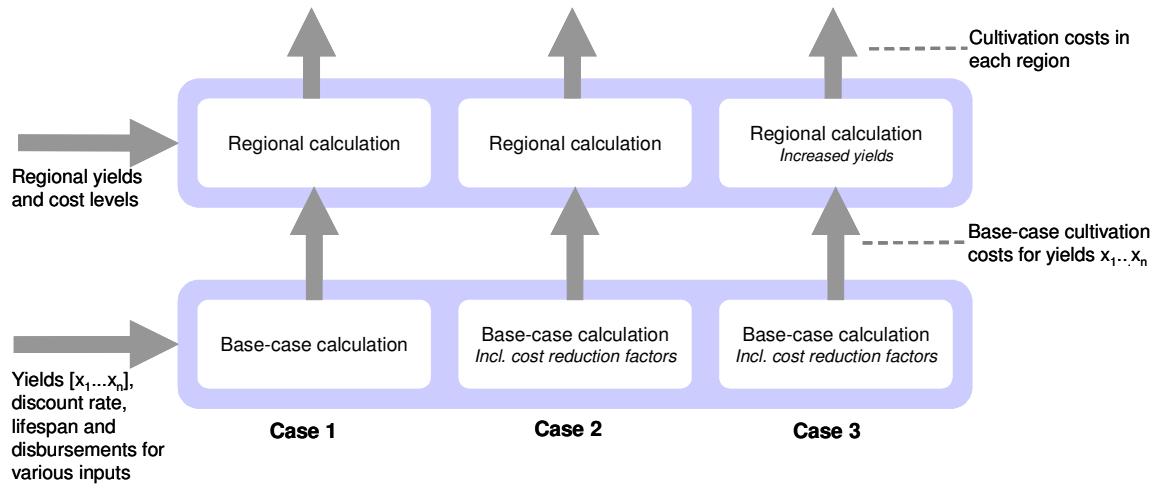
Cultivation costs in each region

Regional yields and cost levels

Regional calculation

Regional calculation

Regional calculation
*Increased yields*

Base-case cultivation costs for yields $x_1..x_n$

Yields $[x_1...x_n]$, discount rate, lifespan and disbursements for various inputs

Base-case calculation

Base-case calculation
*Incl. cost reduction factors*

Base-case calculation
*Incl. cost reduction factors*

**Case 1**

**Case 2**

**Case 3**